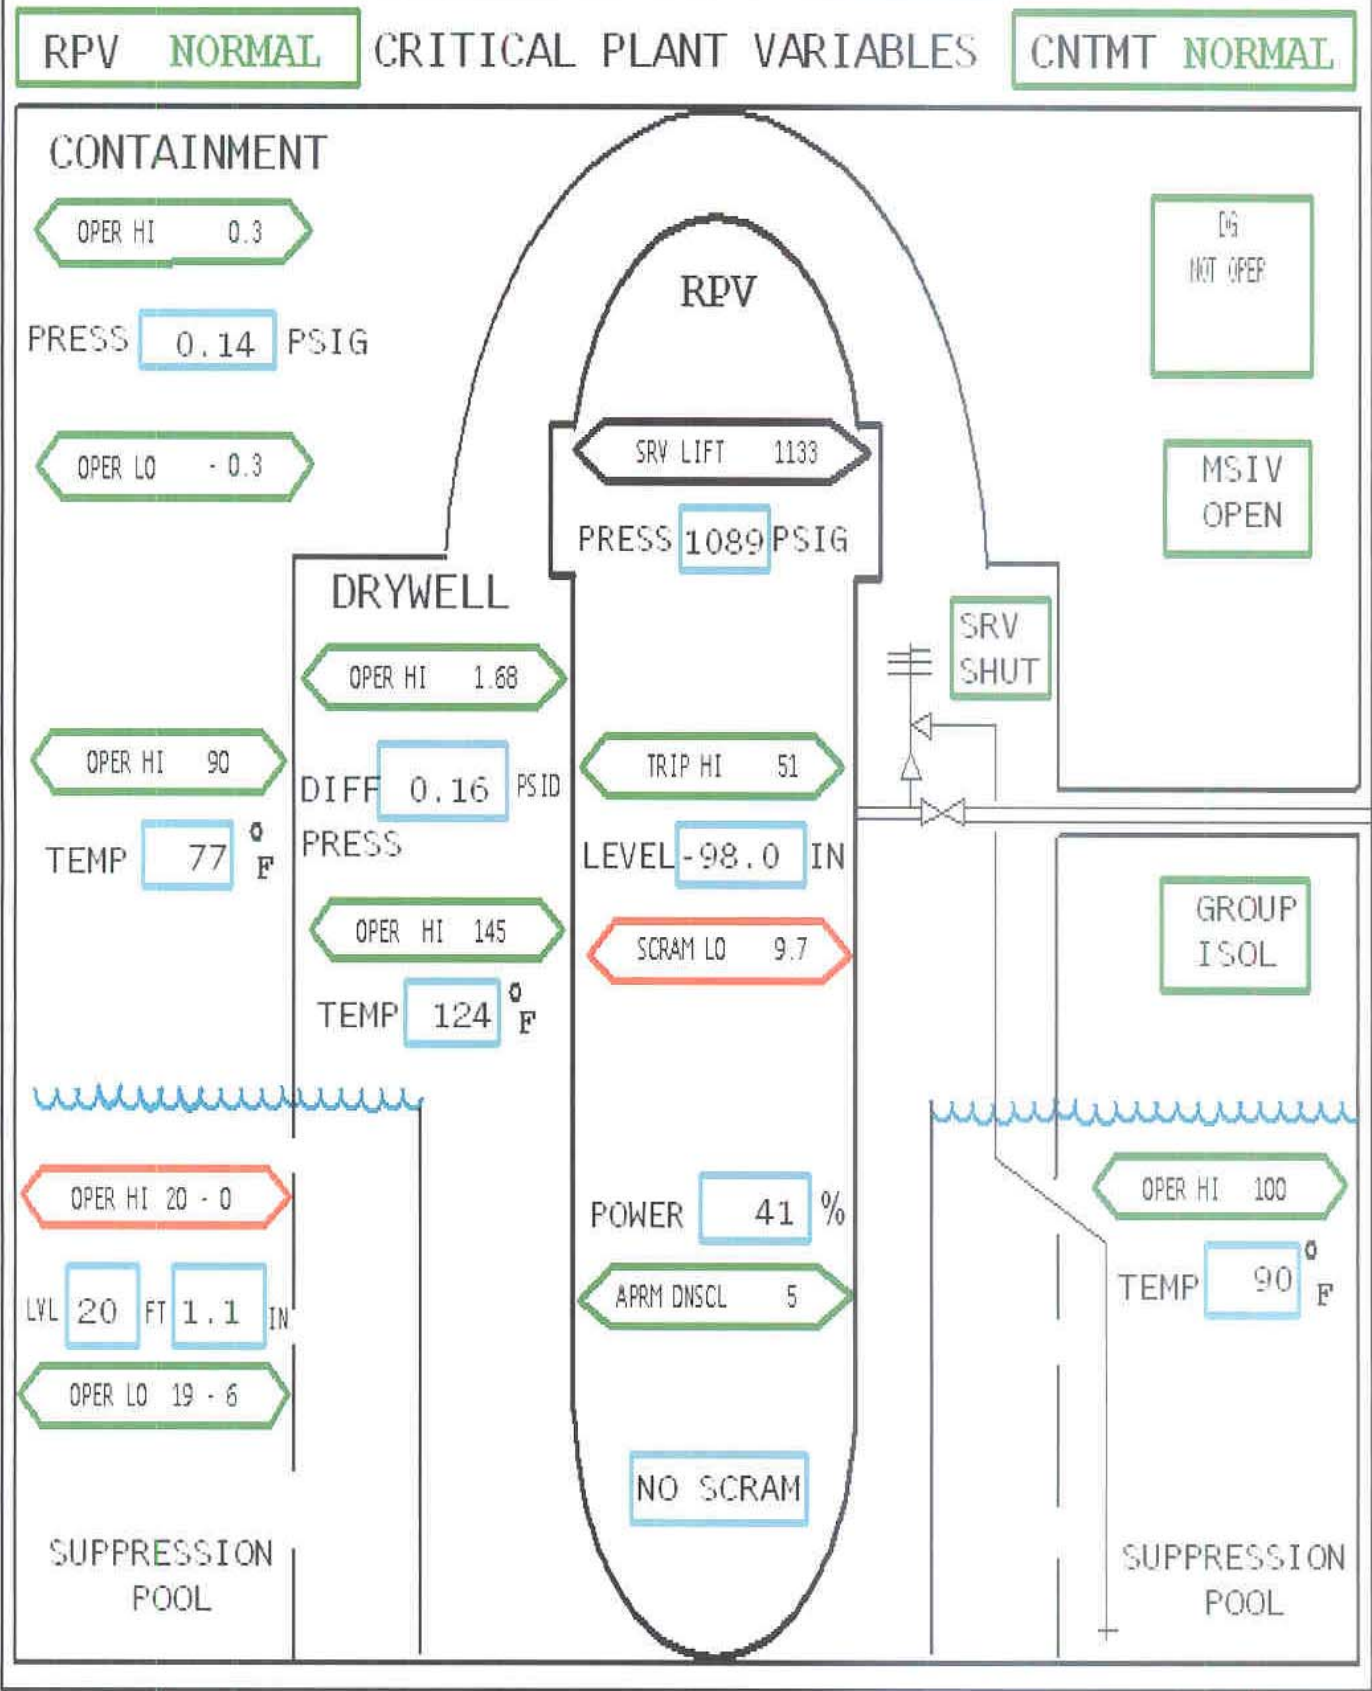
RPV NORMAL

CRITICAL PLANT VARIABLES

CNTMT NORMAL

CONTAINMENT

OPER HI 0.3

PRESS 0.14 PSIG

OPER LO - 0.3

RPV

SRV LIFT 1133

PRESS 1089 PSIG

D/G NOT OPER

MSIV OPEN

DRYWELL

OPER HI 1.68

SRV SHUT

OPER HI 90

DIFF 0.16 PSID PRESS

TRIP HI 51

TEMP 77 °F

LEVEL -98.0 IN

OPER HI 145

SCRAM LO 9.7

GROUP ISOL

TEMP 124 °F

OPER HI 20 - 0

POWER 41 %

OPER HI 100

LVL 20 FT 1.1 IN

APRM DNSCL 5

TEMP 90 °F

OPER LO 19 - 6

NO SCRAM

SUPPRESSION POOL

SUPPRESSION POOL